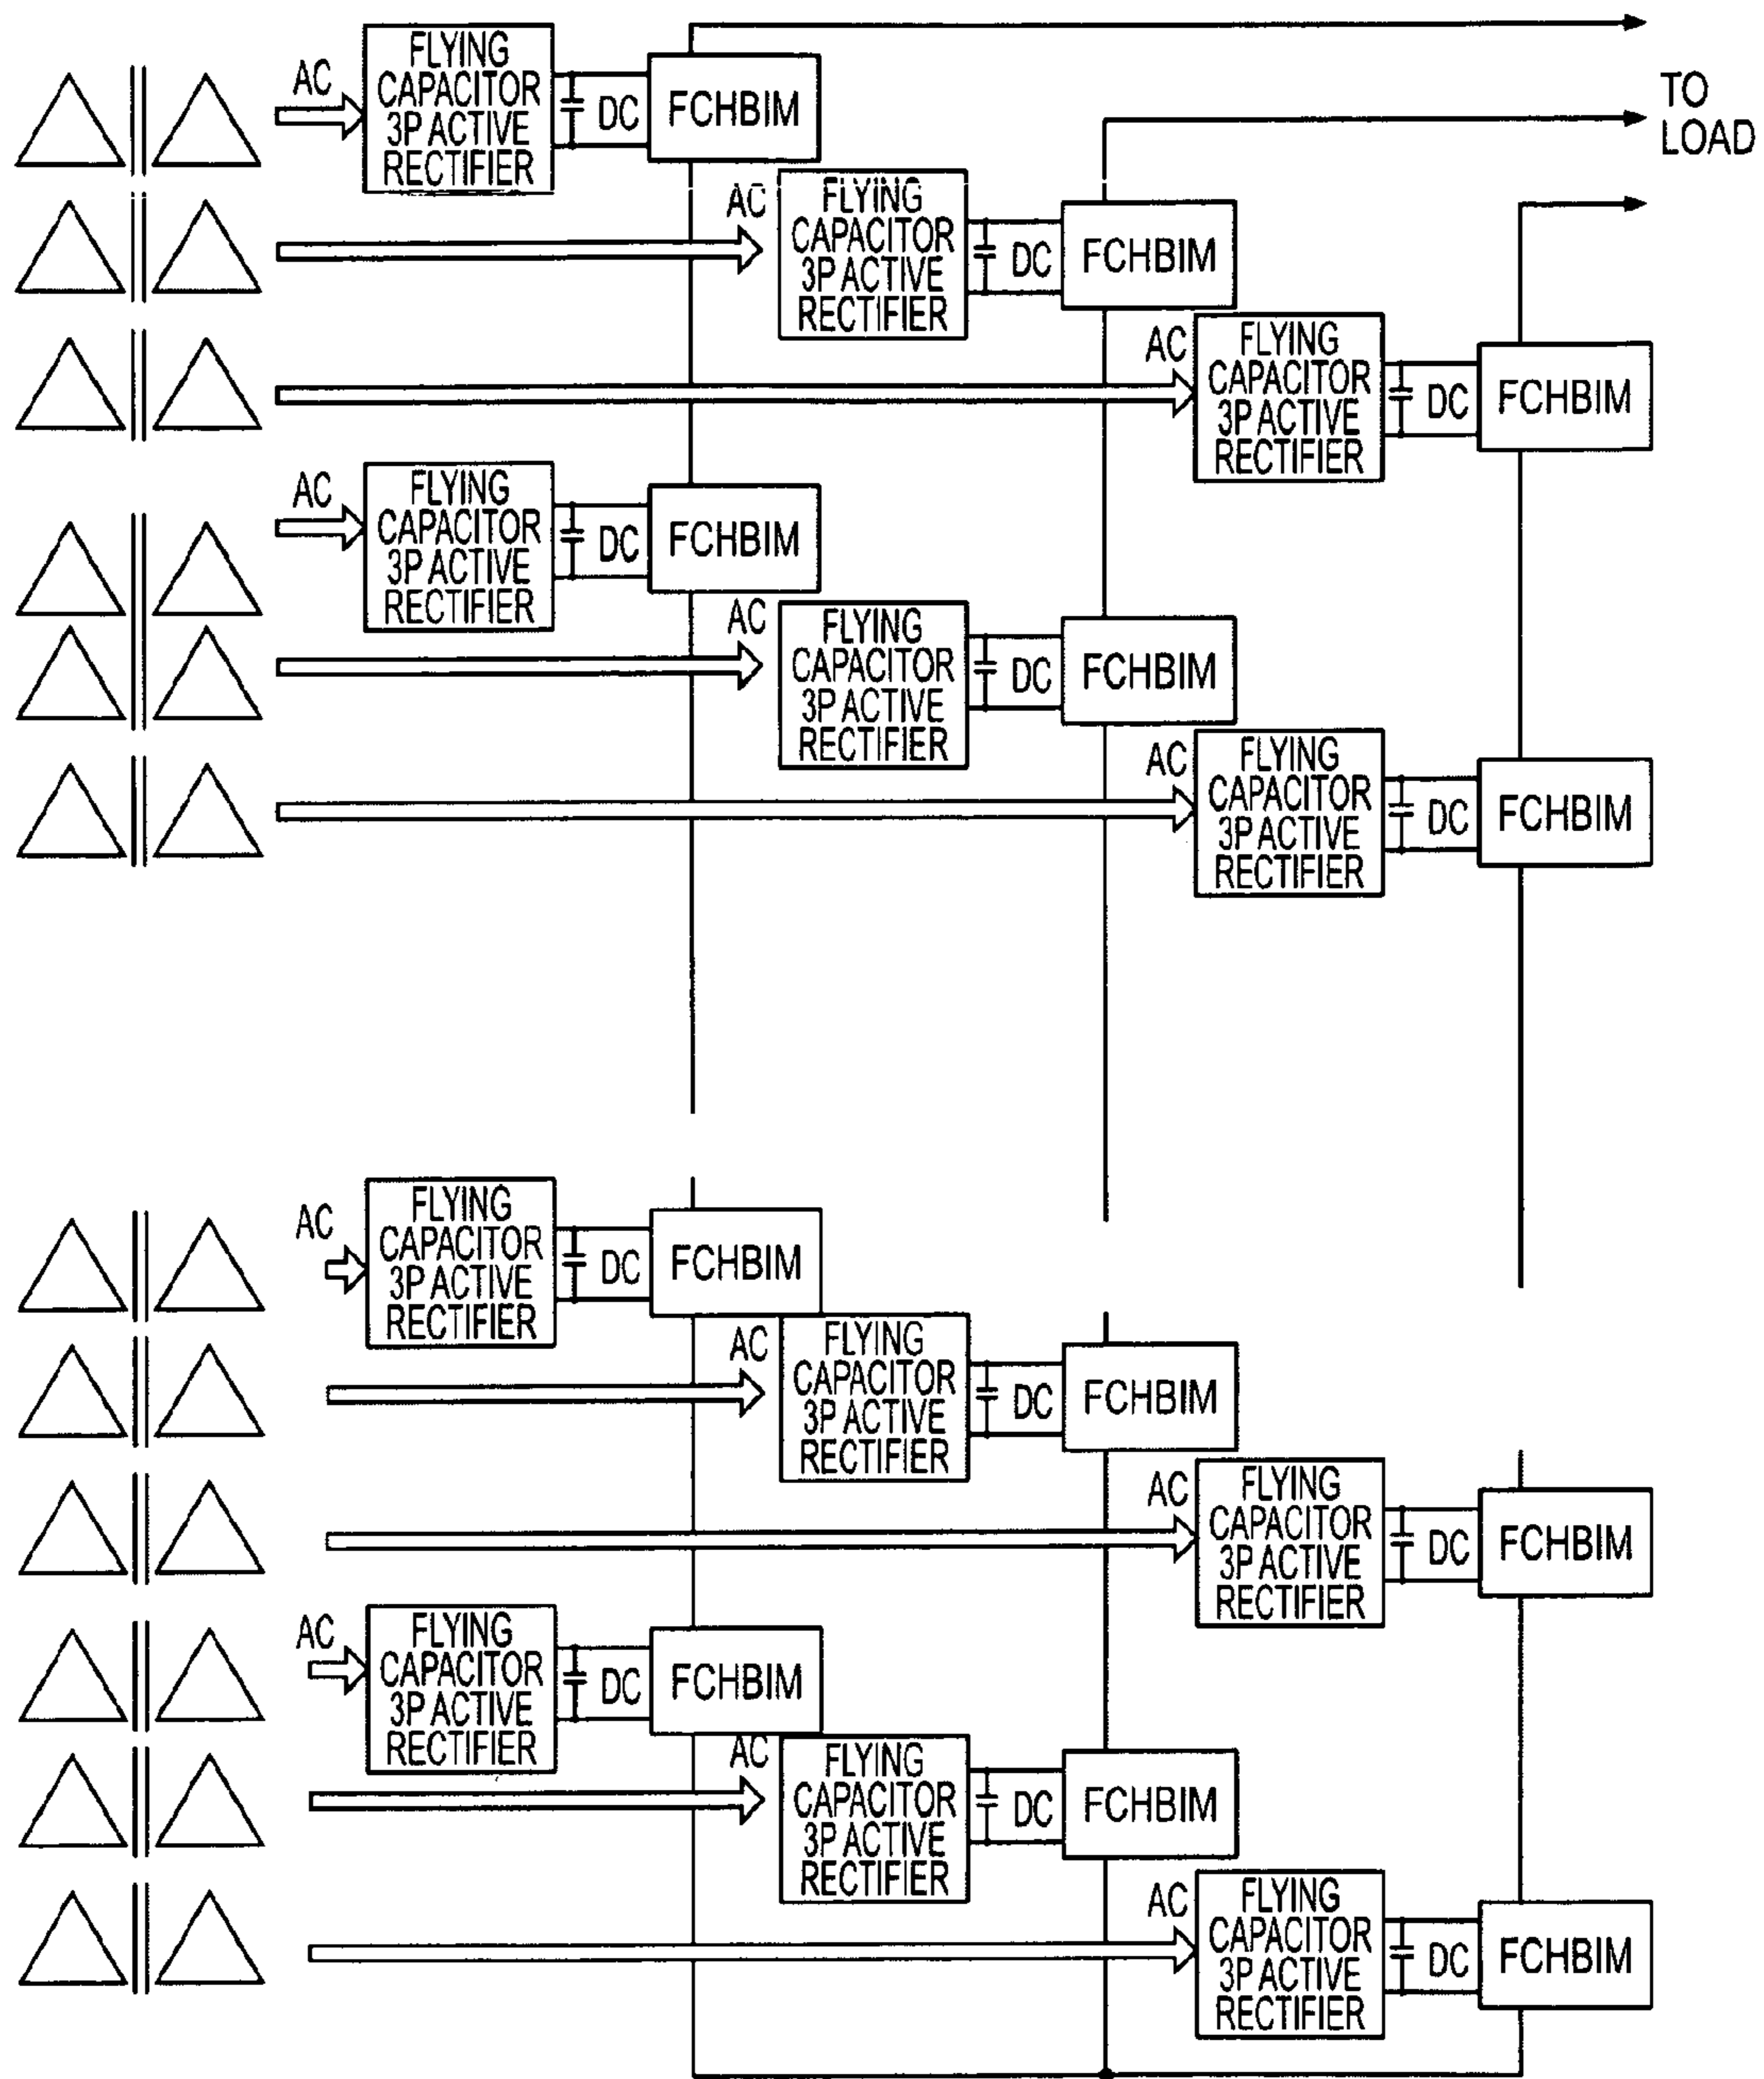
AC
FLYING CAPACITOR 3P ACTIVE RECTIFIER
DC
FCHBIM
TO LOAD
AC
FLYING CAPACITOR 3P ACTIVE RECTIFIER
DC
FCHBIM
AC
FLYING CAPACITOR 3P ACTIVE RECTIFIER
DC
FCHBIM
AC
FLYING CAPACITOR 3P ACTIVE RECTIFIER
DC
FCHBIM
AC
FLYING CAPACITOR 3P ACTIVE RECTIFIER
DC
FCHBIM
AC
FLYING CAPACITOR 3P ACTIVE RECTIFIER
DC
FCHBIM
AC
FLYING CAPACITOR 3P ACTIVE RECTIFIER
DC
FCHBIM
AC
FLYING CAPACITOR 3P ACTIVE RECTIFIER
DC
FCHBIM
AC
FLYING CAPACITOR 3P ACTIVE RECTIFIER
DC
FCHBIM
AC
FLYING CAPACITOR 3P ACTIVE RECTIFIER
DC
FCHBIM
AC
FLYING CAPACITOR 3P ACTIVE RECTIFIER
DC
FCHBIM
AC
FLYING CAPACITOR 3P ACTIVE RECTIFIER
DC
FCHBIM